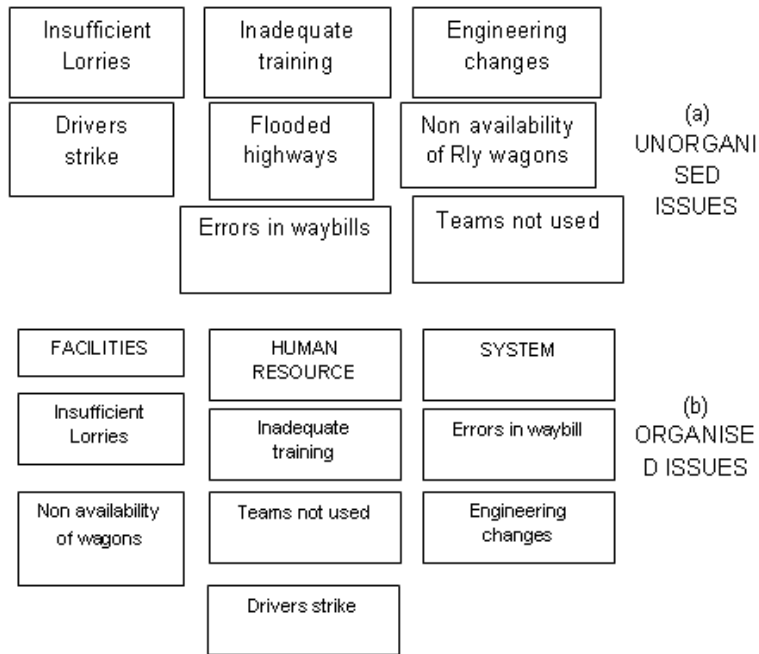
Insufficient Lorries

Inadequate training

Engineering changes

Drivers strike

Flooded highways

Non availability of Rly wagons

Errors in waybills

Teams not used

(a) UNORGANISED ISSUES

FACILITIES

Insufficient Lorries

Non availability of wagons

HUMAN RESOURCE

Inadequate training

Teams not used

Drivers strike

SYSTEM

Errors in waybill

Engineering changes

(b) ORGANISED ISSUES